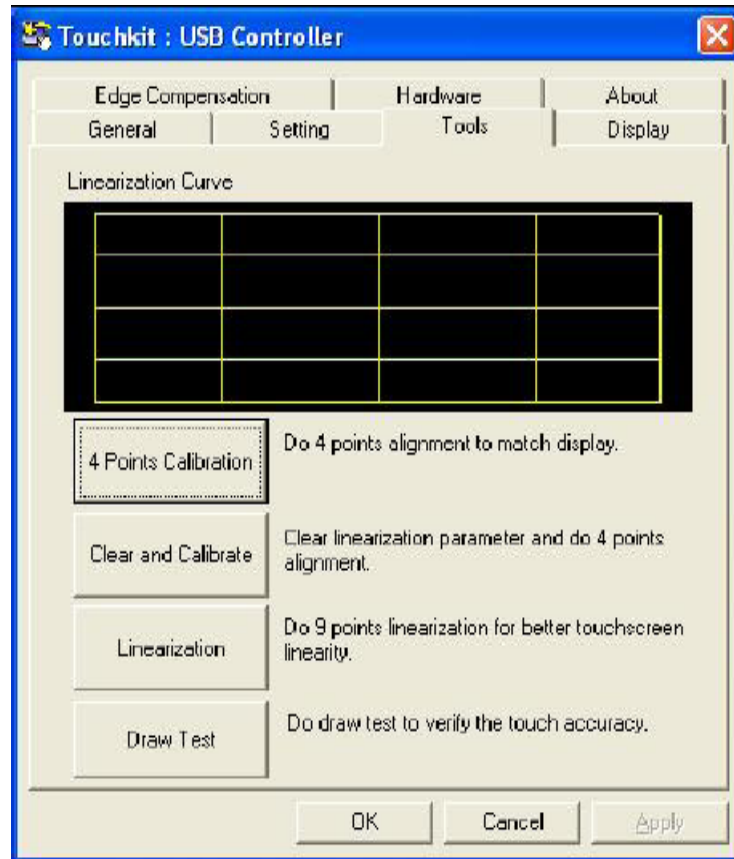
Touchkit : USB Controller

Edge Compensation
Hardware
About
General
Setting
Tools
Display

Linearization Curve

4 Points Calibration
Do 4 points alignment to match display.

Clear and Calibrate
Clear linearization parameter and do 4 points alignment.

Linearization
Do 9 points linearization for better touchscreen linearity.

Draw Test
Do draw test to verify the touch accuracy.

OK
Cancel
Apply